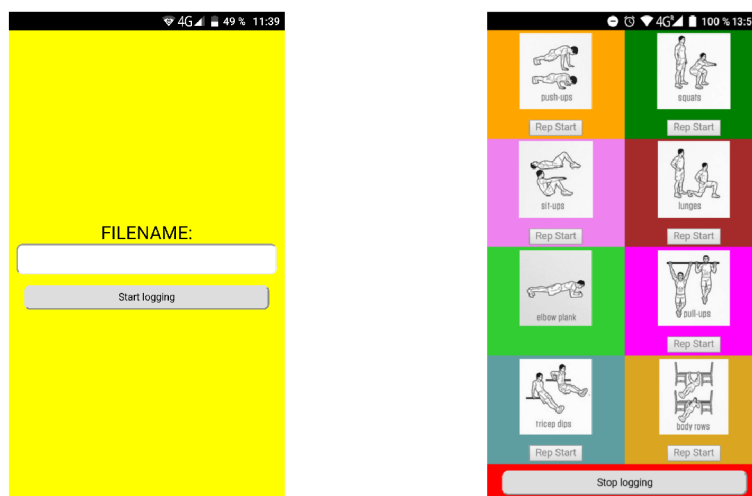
4G 49 % 11:39

FILENAME:

Start logging

4G 100 % 13:5

push-ups
Rep Start

squats
Rep Start

sit-ups
Rep Start

lunges
Rep Start

elbow plank

pull-ups
Rep Start

tricep dips
Rep Start

body rows
Rep Start

Stop logging